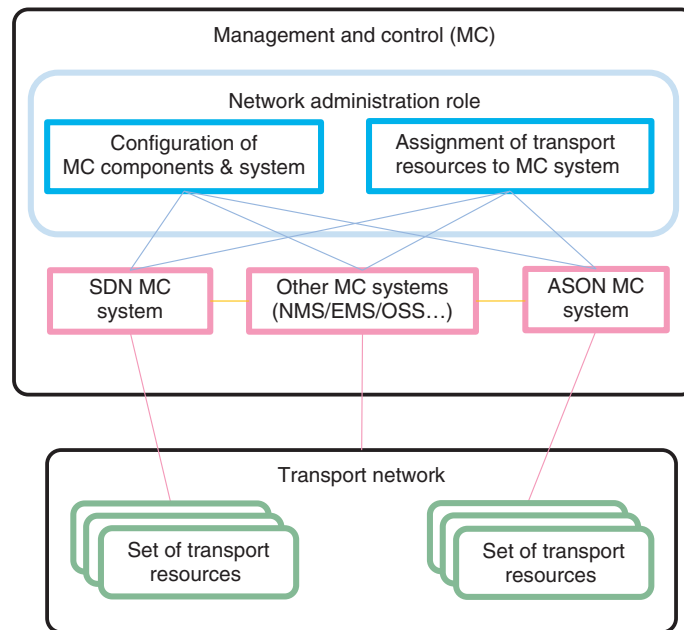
Management and control (MC)

Network administration role

Configuration of MC components & system

Assignment of transport resources to MC system

SDN MC system

Other MC systems (NMS/EMS/OSS…)

ASON MC system

Transport network

Set of transport resources

Set of transport resources